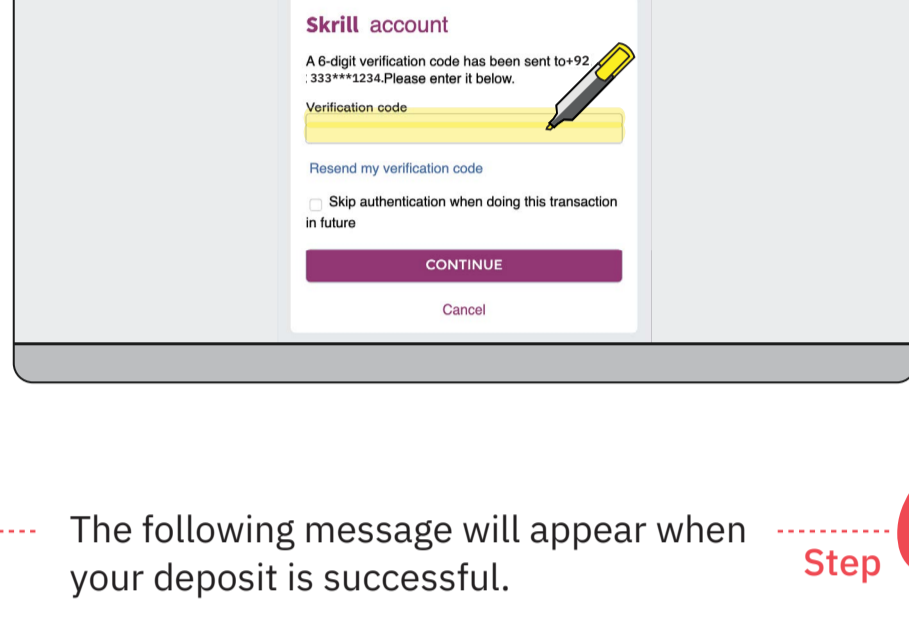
Skrill account

A 6-digit verification code has been sent to+92 : 333***1234.Please enter it below.

Verification code

Resend my verification code

Skip authentication when doing this transaction in future

CONTINUE

Cancel

The following message will appear when your deposit is successful.

Step